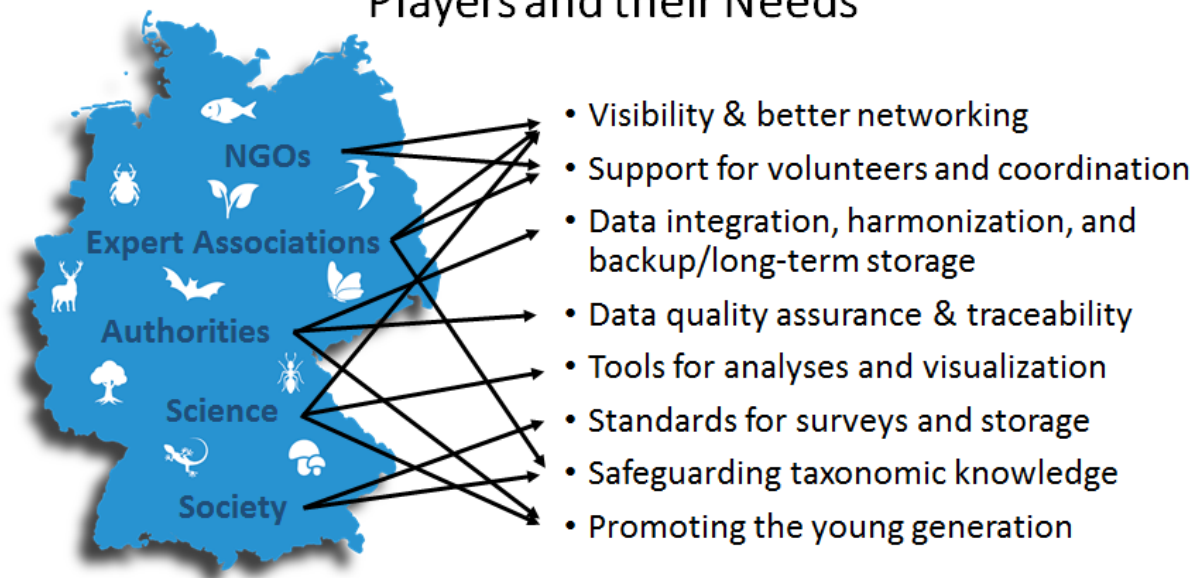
Players and their Needs

NGOs

Expert Associations

Authorities

Science

Society

• Visibility & better networking
• Support for volunteers and coordination
• Data integration, harmonization, and backup/long-term storage
• Data quality assurance & traceability
• Tools for analyses and visualization
• Standards for surveys and storage
• Safeguarding taxonomic knowledge
• Promoting the young generation